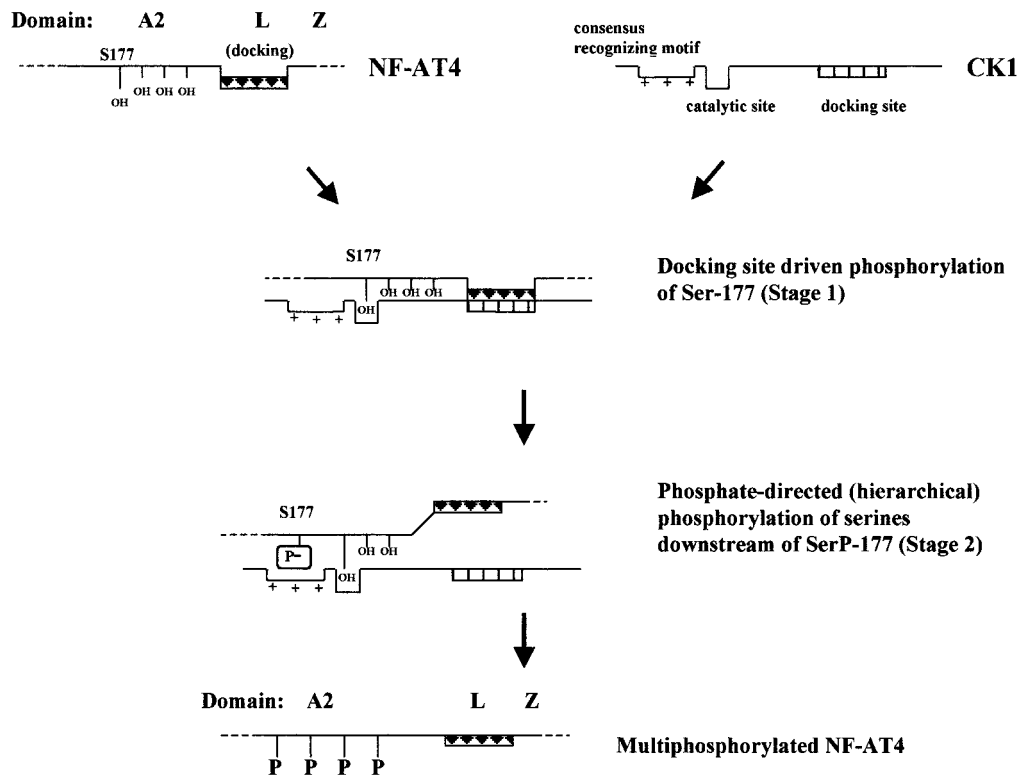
Domain: A2 L Z

S177

(docking)

NF-AT4

OH OH OH OH

consensus recognizing motif

+ + +

catalytic site

docking site

CK1

S177

OH OH OH

+ + +

OH

Docking site driven phosphorylation of Ser-177 (Stage 1)

S177

P−

OH OH

+ + +

OH

Phosphate-directed (hierarchical) phosphorylation of serines downstream of SerP-177 (Stage 2)

Domain: A2 L Z

P P P P

Multiphosphorylated NF-AT4